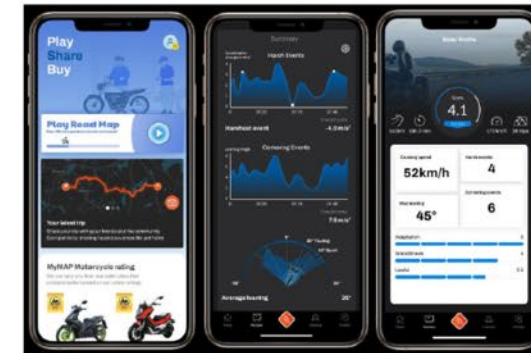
Play
Share
Buy

Play Road Map

Your latest trip

MyNAP Motorcycle rating

Summary

Harsh Events

Harshest event
-4.0m/s²

Cornering Events

7.0m/s²

Average leaning
20°

4.1

Cruising speed
52km/h

Harsh events
4

Max leaning
45°

Cornering events
6

Anticipation

Smoothness

Lawful